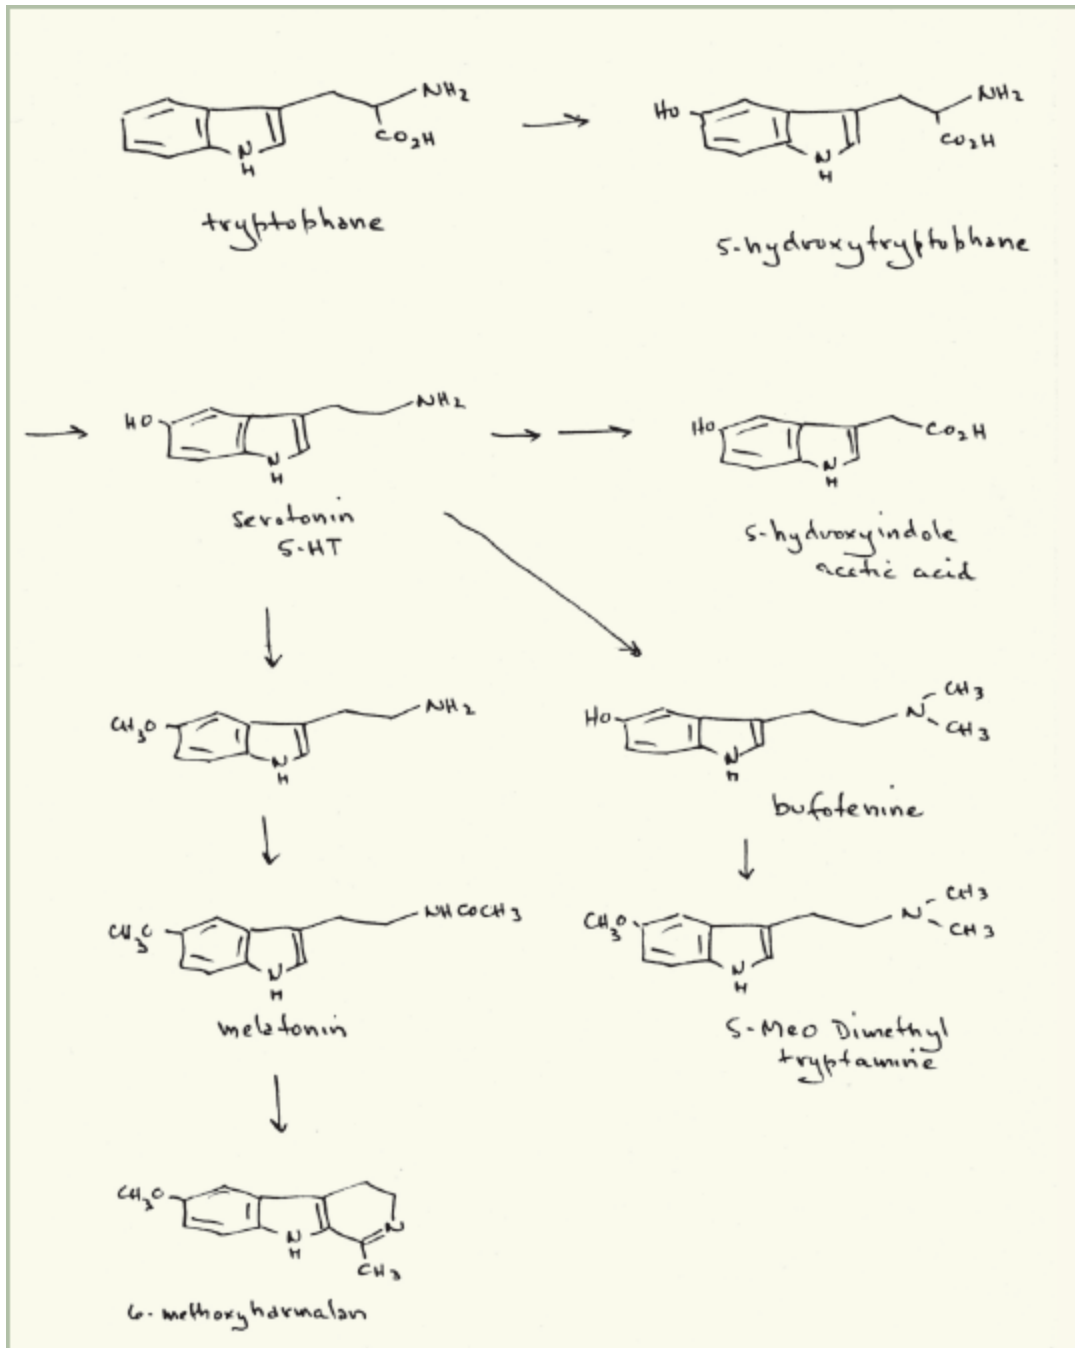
$NH_2$
$CO_2H$
N
H
tryptophane

Ho
$NH_2$
$CO_2H$
N
H
5-hydroxytryptophane

HO
$NH_2$
N
H
Serotonin
5-HT

Ho
$CO_2H$
N
H
5-hydroxyindole acetic acid

$CH_3O$
$NH_2$
N
H

Ho
N
$CH_3$
$CH_3$
N
H
bufotenine

$CH_3O$
$NHCOCH_3$
N
H
melatonin

$CH_3O$
N
$CH_3$
$CH_3$
N
H
5-MeO Dimethyl tryptamine

$CH_3O$
N
N
H
$CH_3$
6-methoxyharmalan